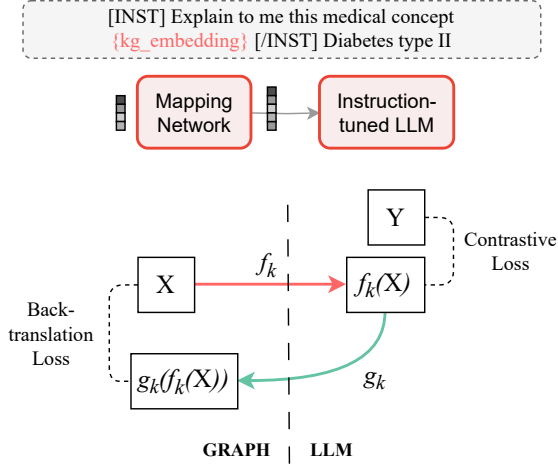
[INST] Explain to me this medical concept {kg_embedding} [/INST] Diabetes type II

Mapping Network

Instruction-tuned LLM

Y

Contrastive Loss

$f_k$

X

$f_k$(X)

Back-translation Loss

$g_k$($f_k$(X))

$g_k$

GRAPH

LLM